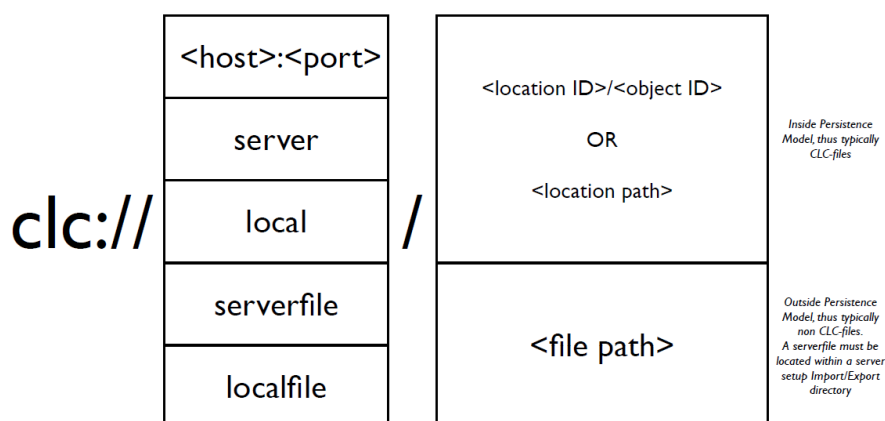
clc://

<host>:<port>

server

local

serverfile

localfile

/

<location ID>/<object ID>

OR

<location path>

<file path>

Inside Persistence Model, thus typically CLC-files

Outside Persistence Model, thus typically non CLC-files. A serverfile must be located within a server setup Import/Export directory